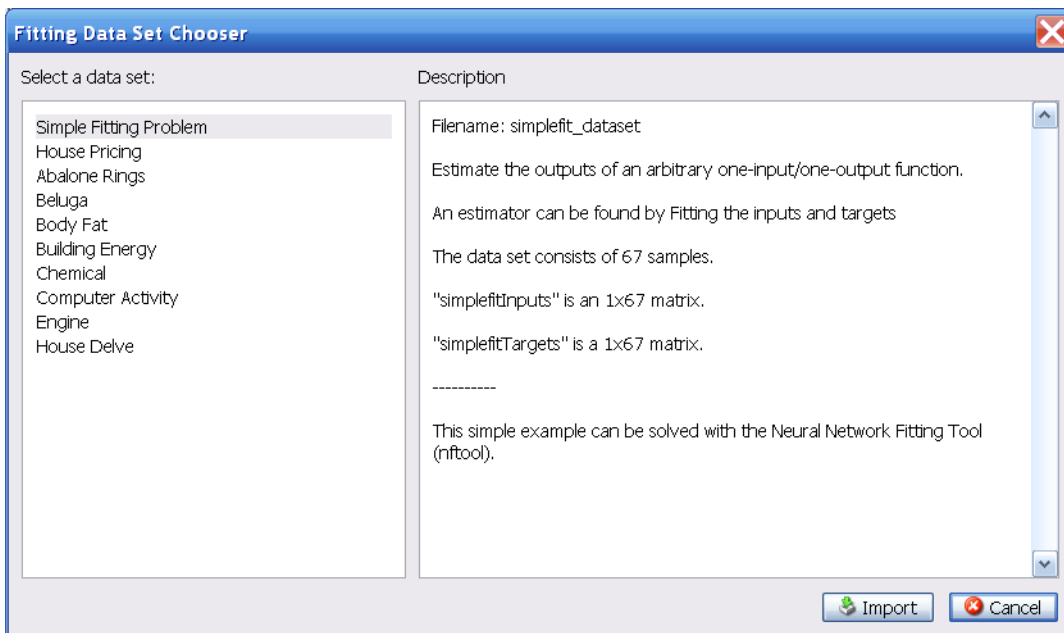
Fitting Data Set Chooser

Select a data set:

Simple Fitting Problem
House Pricing
Abalone Rings
Beluga
Body Fat
Building Energy
Chemical
Computer Activity
Engine
House Delve

Description

Filename: simplefit_dataset

Estimate the outputs of an arbitrary one-input/one-output function.

An estimator can be found by Fitting the inputs and targets

The data set consists of 67 samples.

"simplefitInputs" is an 1x67 matrix.

"simplefitTargets" is a 1x67 matrix.

----------

This simple example can be solved with the Neural Network Fitting Tool (nftool).

Import

Cancel